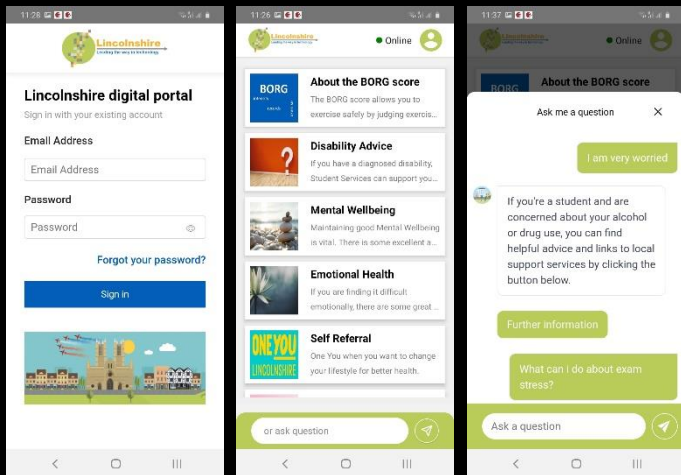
11:26

Lincolnshire
Leading the way in technology

Lincolnshire digital portal
Sign in with your existing account

Email Address
Email Address

Password
Password

Forgot your password?

Sign in

11:26

Lincolnshire
Leading the way in technology

Online

BORG
About the BORG score
The BORG score allows you to exercise safely by judging exercis...

?
Disability Advice
If you have a diagnosed disability, Student Services can support yo...

Mental Wellbeing
Maintaining good Mental Wellbeing is vital. There is some excellent a...

Emotional Health
If you are finding it difficult emotionally, there are some great ...

ONE YOU LINCOLNSHIRE
Self Referral
One You when you want to change your lifestyle for better health.

or ask question

11:37

Lincolnshire

Online

About the BORG score

Ask me a question

I am very worried

If you're a student and are concerned about your alcohol or drug use, you can find helpful advice and links to local support services by clicking the button below.

Further information

What can I do about exam stress?

Ask a question